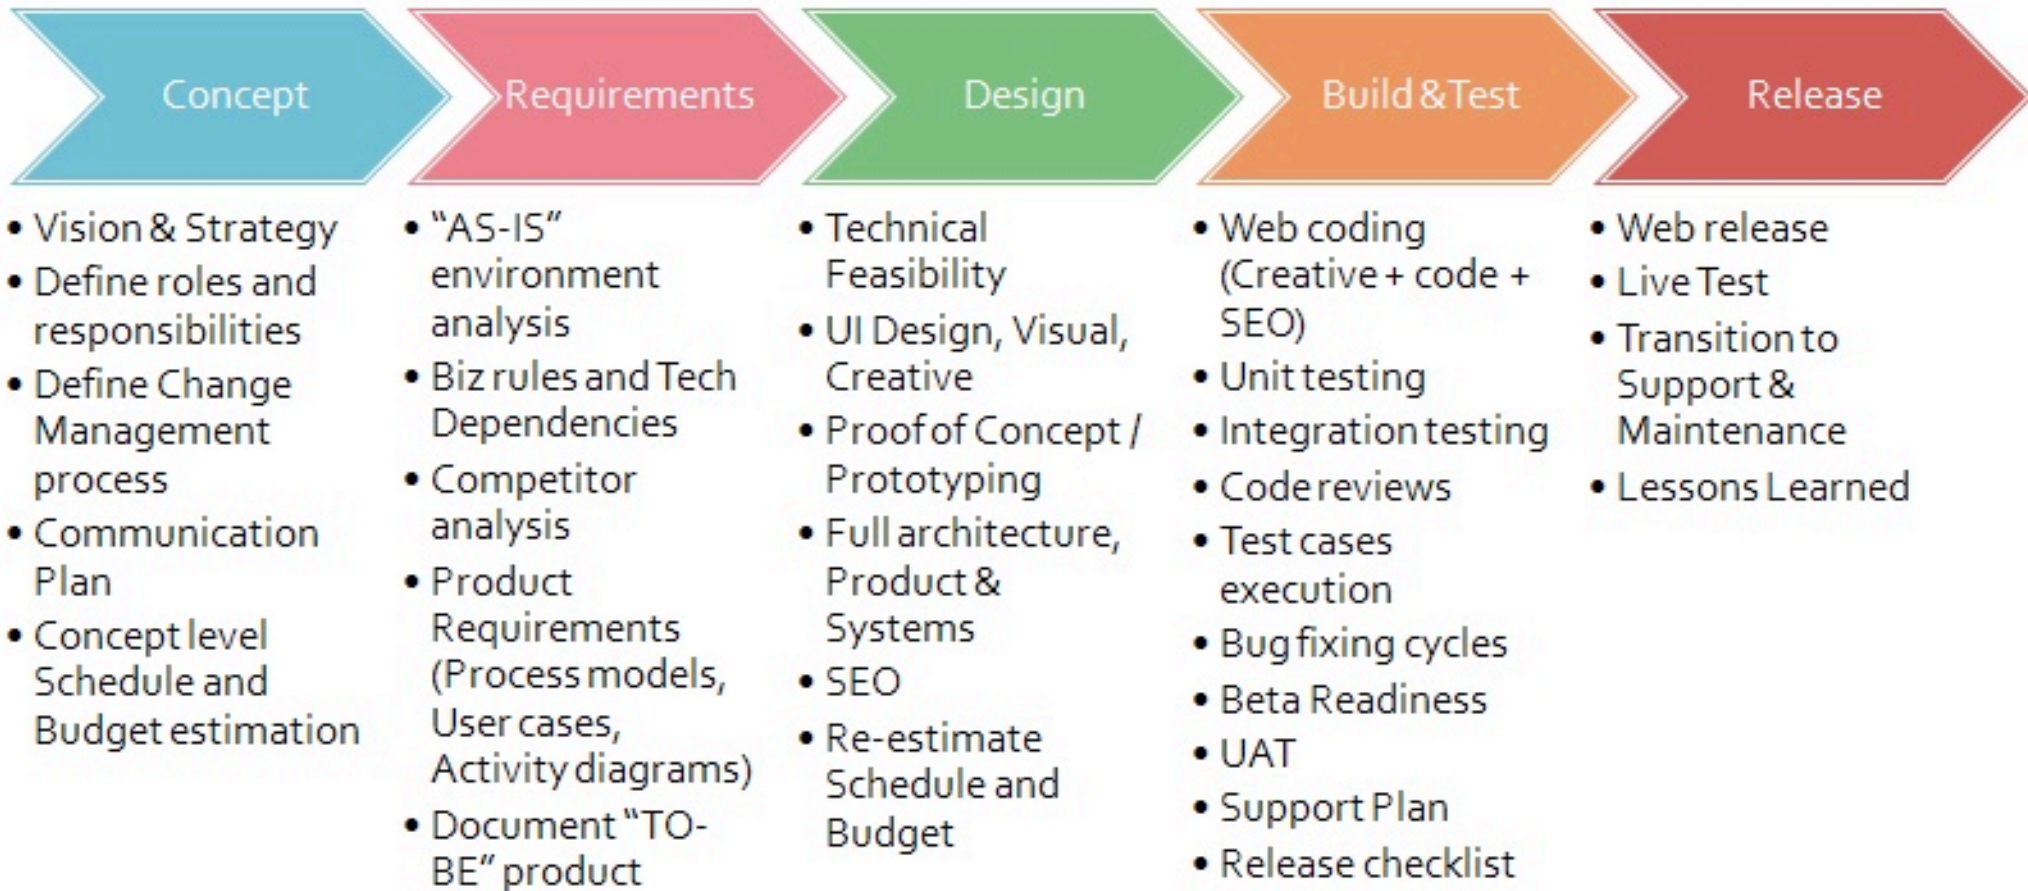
Concept

Requirements

Design

Build&Test

Release

• Vision & Strategy
• Define roles and responsibilities
• Define Change Management process
• Communication Plan
• Concept level Schedule and Budget estimation

• "AS-IS" environment analysis
• Biz rules and Tech Dependencies
• Competitor analysis
• Product Requirements (Process models, User cases, Activity diagrams)
• Document "TO-BE" product

• Technical Feasibility
• UI Design, Visual, Creative
• Proof of Concept / Prototyping
• Full architecture, Product & Systems
• SEO
• Re-estimate Schedule and Budget

• Web coding (Creative + code + SEO)
• Unit testing
• Integration testing
• Code reviews
• Test cases execution
• Bug fixing cycles
• Beta Readiness
• UAT
• Support Plan
• Release checklist

• Web release
• Live Test
• Transition to Support & Maintenance
• Lessons Learned